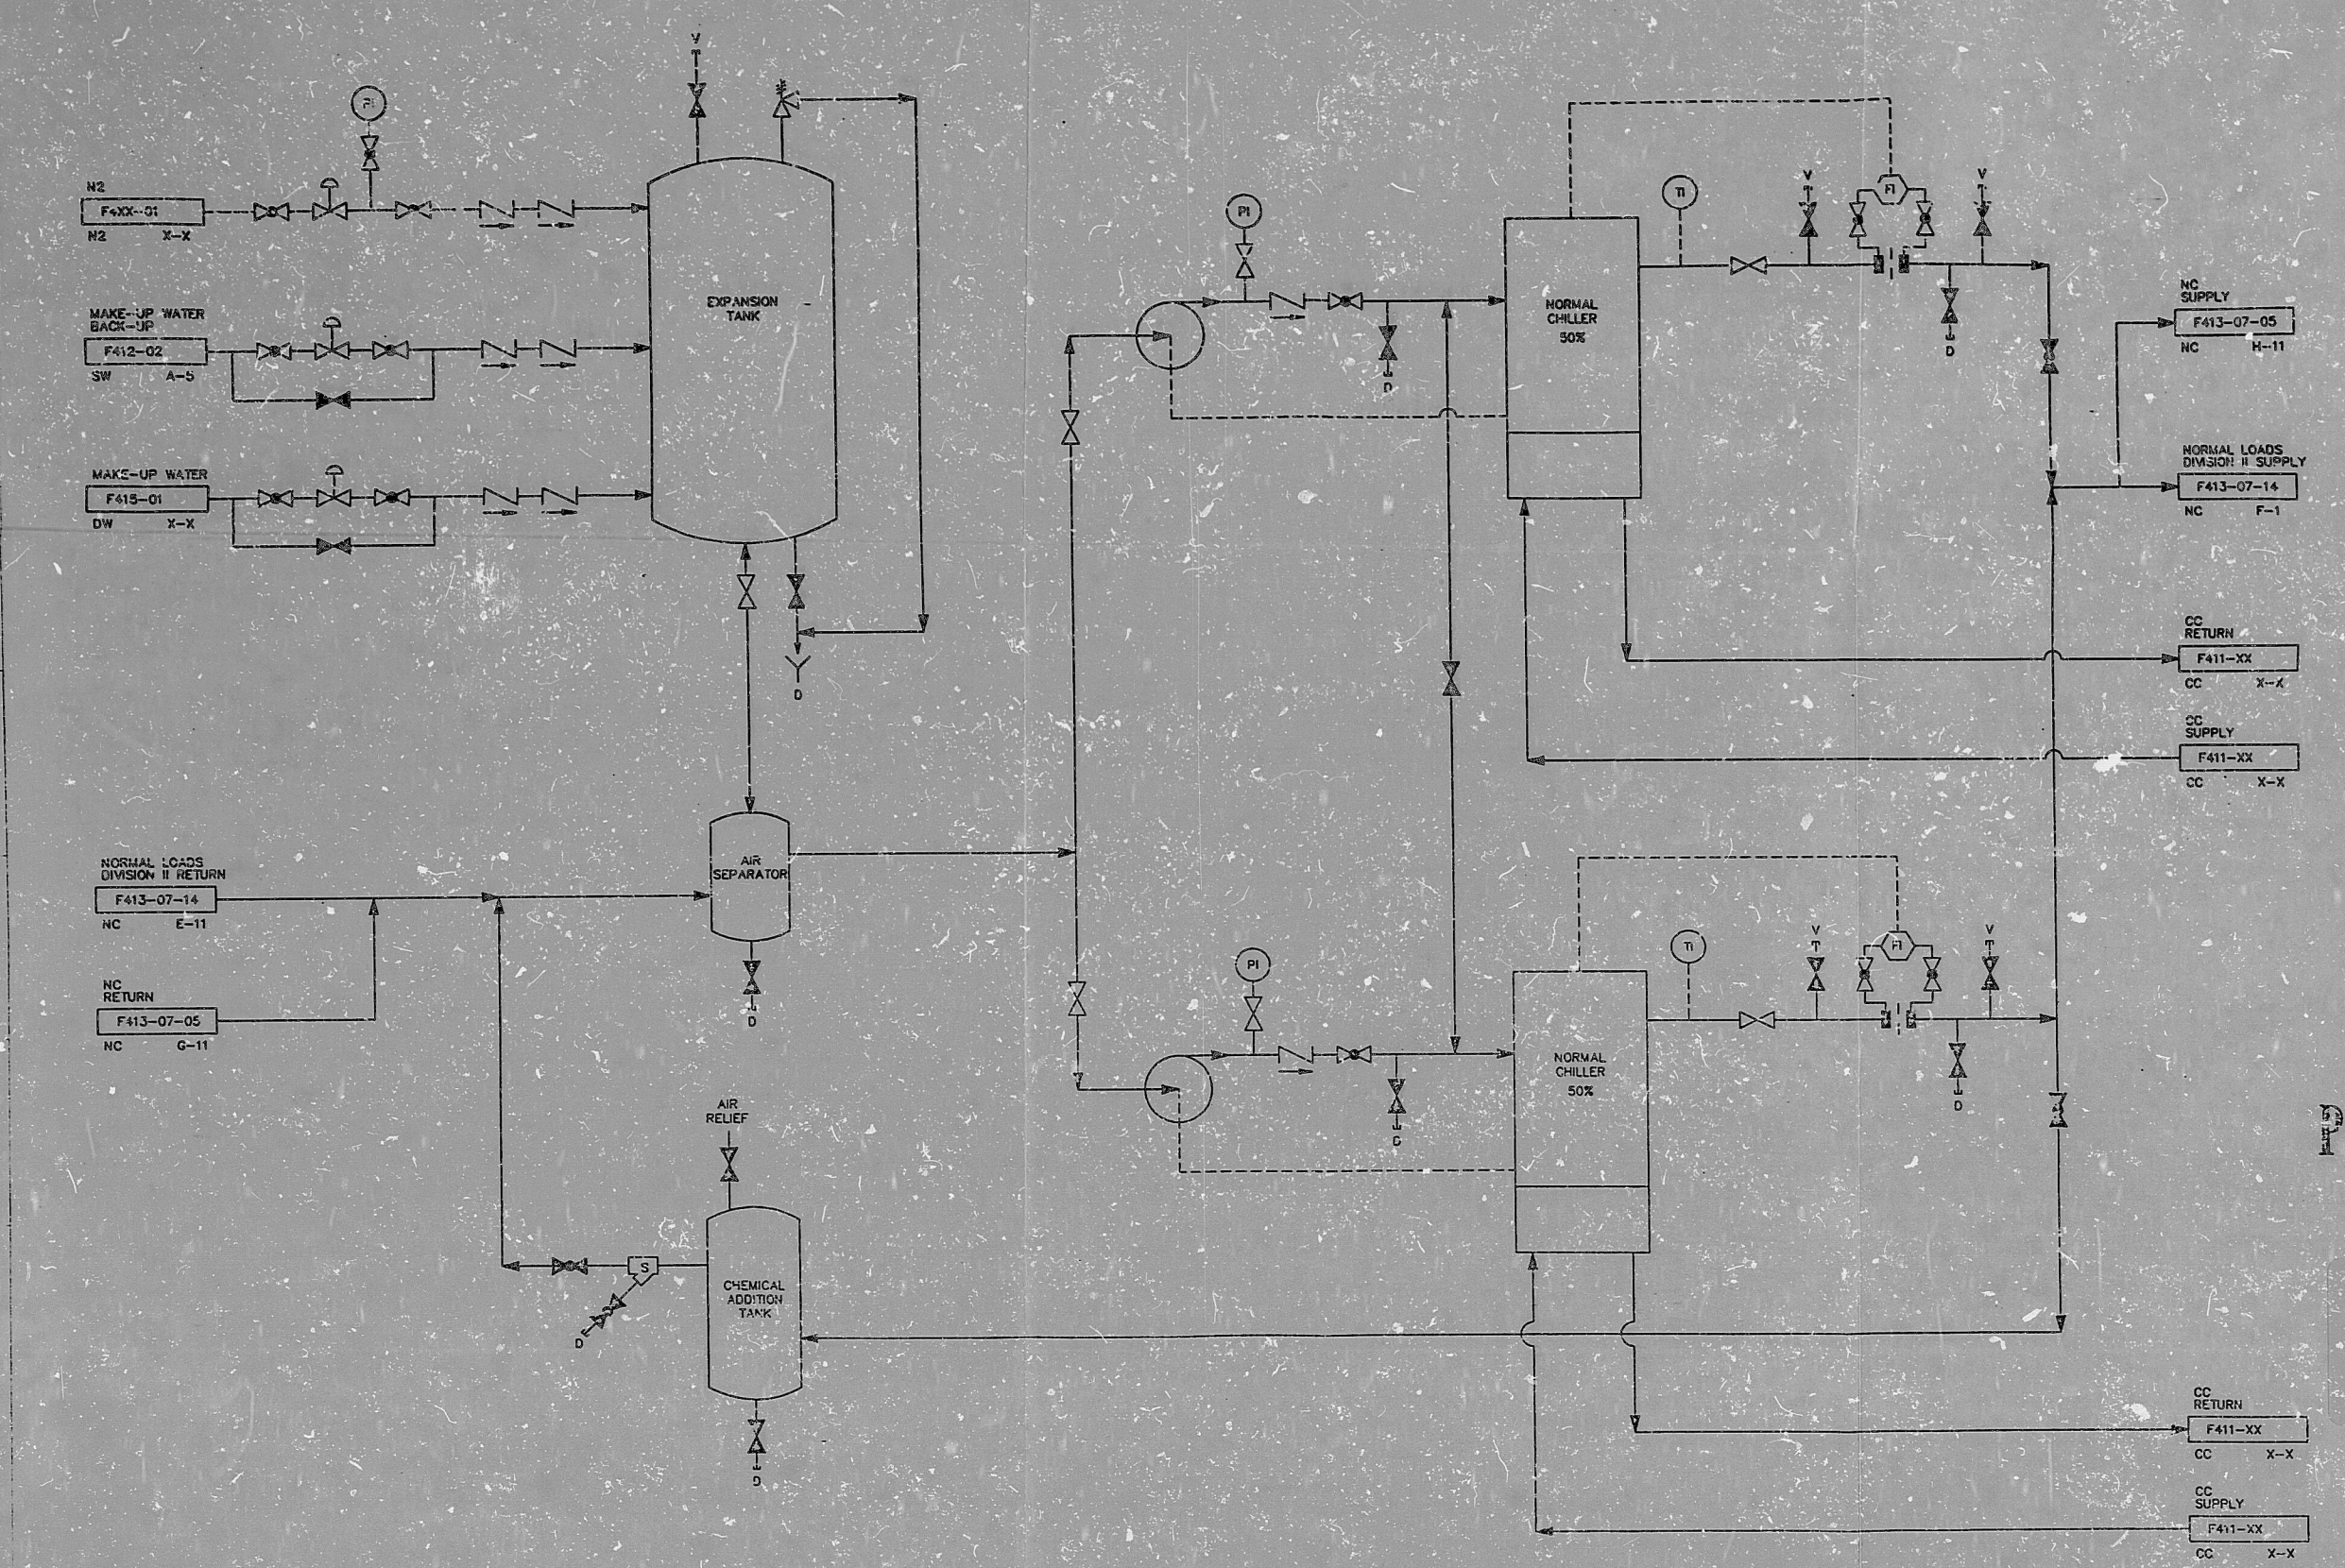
N2
F4XX-01
N2 X-X

PI

V

MAKE-UP WATER BACK-UP
F412-02
SW A-5

MAKE-UP WATER
F415-01
DW X-X

EXPANSION TANK

D

NORMAL LOADS DIVISION II RETURN
F413-07-14
NC E-11

NC RETURN
F413-07-05
NC G-11

AIR SEPARATOR

D

AIR RELIEF

S

D

CHEMICAL ADDITION TANK

D

PI

D

PI

D

NORMAL CHILLER 50%

TI

V

FI

V

D

NC SUPPLY
F413-07-05
NC H-11

NORMAL LOADS DIVISION II SUPPLY
F413-07-14
NC F-1

CC RETURN
F411-XX
CC X-X

CC SUPPLY
F411-XX
CC X-X

NORMAL CHILLER 50%

TI

V

FI

V

D

CC RETURN
F411-XX
CC X-X

CC SUPPLY
F411-XX
CC X-X